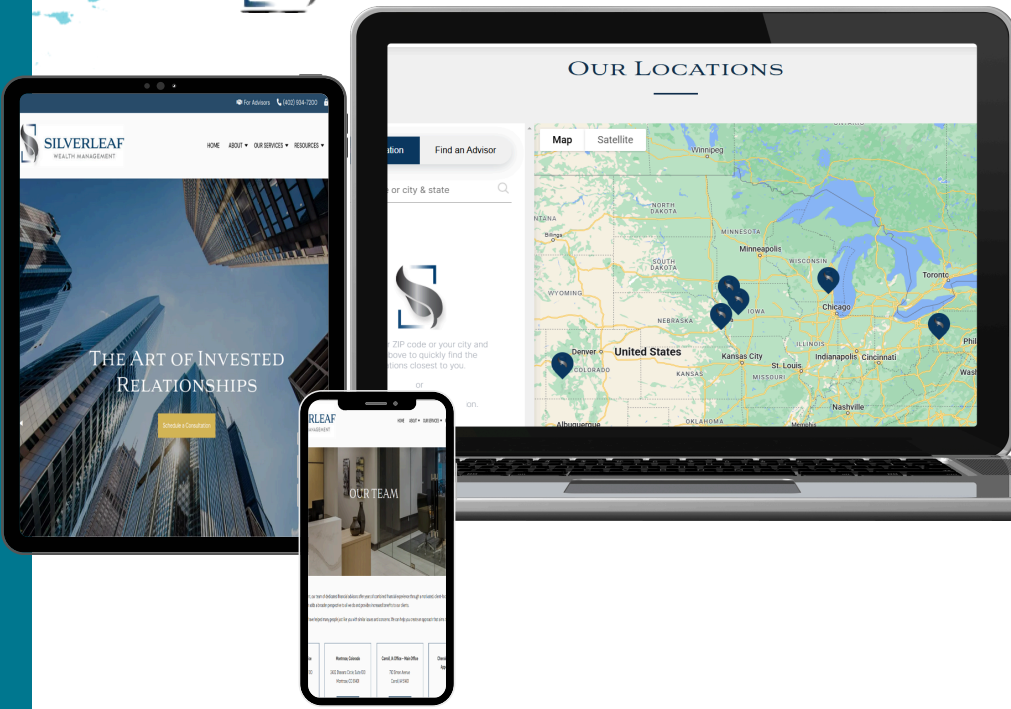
OUR LOCATIONS

ation

Find an Advisor

e or city & state

ZIP code or your city and
bove to quickly find the
tions closest to you.

or

on.

Map

Satellite

Winnipeg

NORTH DAKOTA

MINNESOTA

Minneapolis

SOUTH DAKOTA

WISCONSIN

Toronto

WYOMING

NEBRASKA

IOWA

Chicago

Denver

United States

ILLINOIS

Indianapolis

Cincinnati

COLORADO

KANSAS

Kansas City

St. Louis

MISSOURI

Nashville

Albuquerque

OKLAHOMA

Phil

Wash

For Advisors

(402) 934-7200

SILVERLEAF
WEALTH MANAGEMENT

HOME

ABOUT ▾

OUR SERVICES ▾

RESOURCES ▾

THE ART OF INVESTED RELATIONSHIPS

Schedule a Consultation

RLEAF
MANAGEMENT

OUR TEAM

Montrose, Colorado

Carroll, IA Office – Main Office